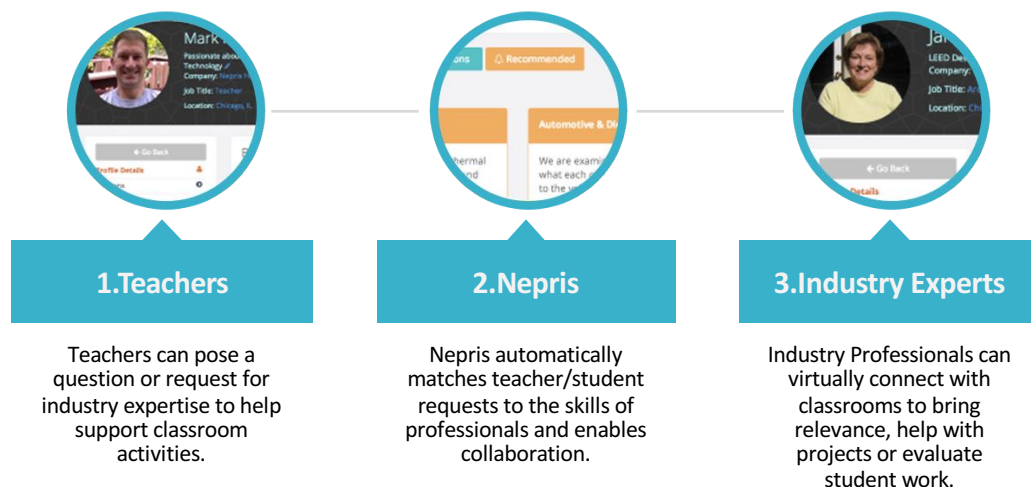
Mark
Passionate abou
Technology
Company: Nepris I
Job Title: Teacher
Location: Chicago, I

Go Back
Profile Details

1.Teachers

Teachers can pose a question or request for industry expertise to help support classroom activities.

ons
Recommended

Automotive & Di

hermal
nd

We are exami
what each
to the v

2.Nepris

Nepris automatically matches teacher/student requests to the skills of professionals and enables collaboration.

Ja
LEED De
Company:
Job Title: Ar
Location: Ch

Go Back
Details

3.Industry Experts

Industry Professionals can virtually connect with classrooms to bring relevance, help with projects or evaluate student work.